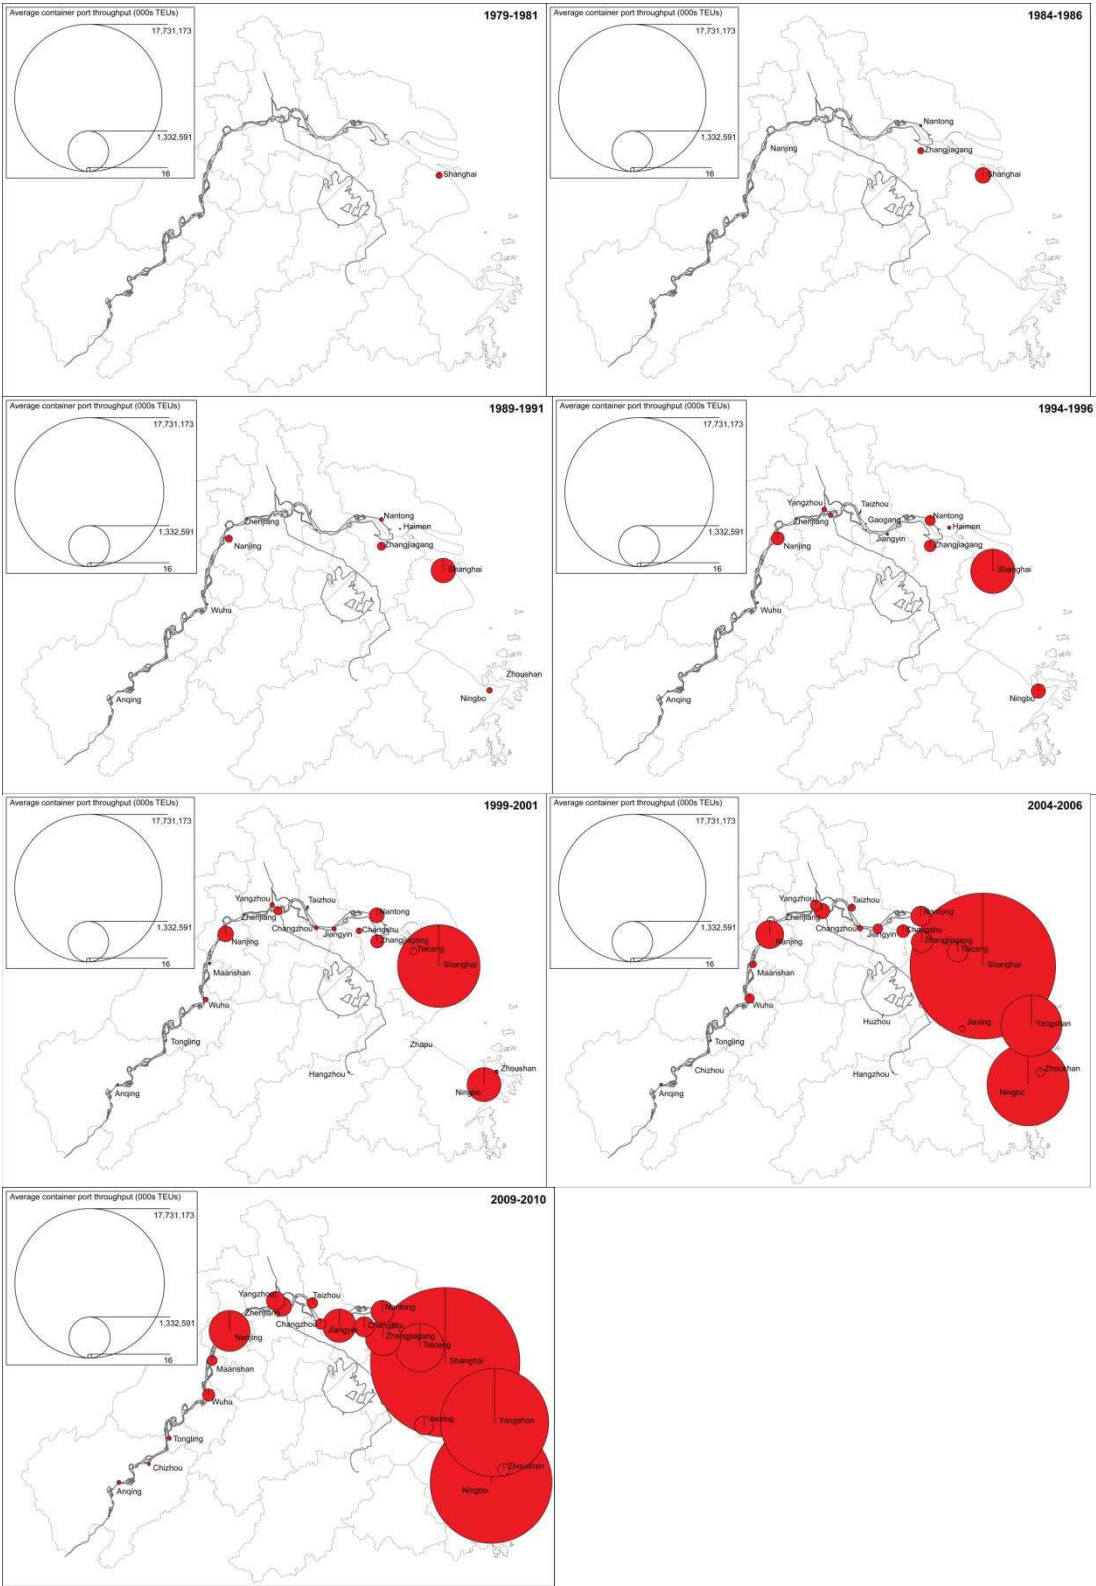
Average container port throughput (000s TEUs)
17,731,173
1,332,591
16
1979-1981
Shanghai

Average container port throughput (000s TEUs)
17,731,173
1,332,591
16
1984-1986
Nantong
Nanjing
Zhangjiagang
Shanghai

Average container port throughput (000s TEUs)
17,731,173
1,332,591
16
1989-1991
Zhenjiang
Nanjing
Nantong
Haimen
Changjiagang
Shanghai
Wuhu
Anqing
Zhoushan
Ningbo

Average container port throughput (000s TEUs)
17,731,173
1,332,591
16
1994-1996
Yangzhou
Zhenjiang
Nanjing
Taizhou
Gaogang
Jiangyin
Nantong
Haimen
Zhangjiagang
Shanghai
Wuhu
Anqing
Ningbo

Average container port throughput (000s TEUs)
17,731,173
1,332,591
16
1999-2001
Yangzhou
Zhenjiang
Nanjing
Taizhou
Changzhou
Jiangyin
Nantong
Changshu
Zhangjiagang
Taicang
Shanghai
Maanshan
Wuhu
Tongling
Anqing
Zhapu
Hangzhou
Zhoushan
Ningbo

Average container port throughput (000s TEUs)
17,731,173
1,332,591
16
2004-2006
Yangzhou
Zhenjiang
Nanjing
Taizhou
Changzhou
Jiangyin
Nantong
Changshu
Zhangjiagang
Taicang
Shanghai
Maanshan
Wuhu
Huzhou
Jiaxing
Yangshan
Tongling
Chizhou
Hangzhou
Zhoushan
Anqing
Ningbo

Average container port throughput (000s TEUs)
17,731,173
1,332,591
16
2009-2010
Yangzhou
Zhenjiang
Taizhou
Nanjing
Changzhou
Jiangyin
Nantong
Changshu
Zhangjiagang
Taicang
Shanghai
Maanshan
Wuhu
Jiaxing
Yangshan
Tongling
Chizhou
Zhoushan
Anqing
Ningbo